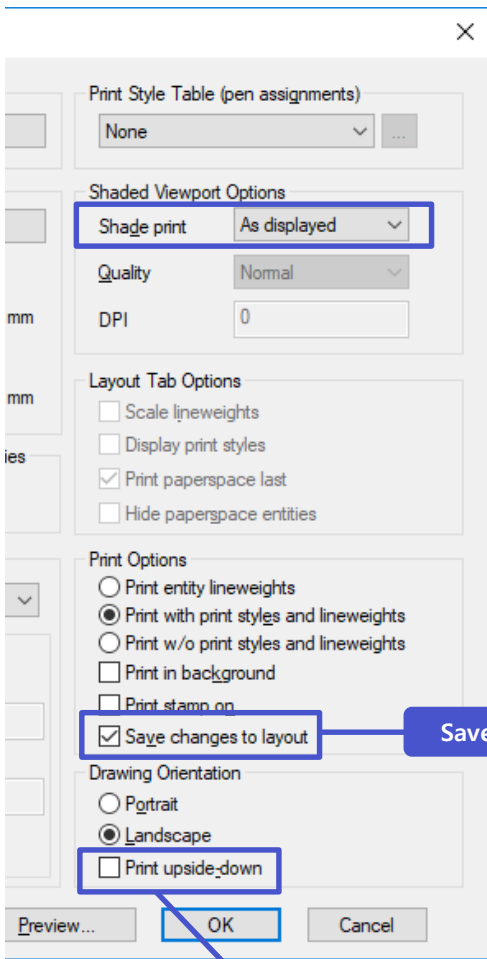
×

Print Style Table (pen assignments)

None

...

Shaded Viewport Options

Shade print

As displayed

Quality

Normal

DPI

0

mm

mm

ies

Layout Tab Options

Scale lineweights

Display print styles

Print paperspace last

Hide paperspace entities

Print Options

Print entity lineweights

Print with print styles and lineweights

Print w/o print styles and lineweights

Print in background

Print stamp on

Save changes to layout

Save

Drawing Orientation

Portrait

Landscape

Print upside-down

Preview...

OK

Cancel